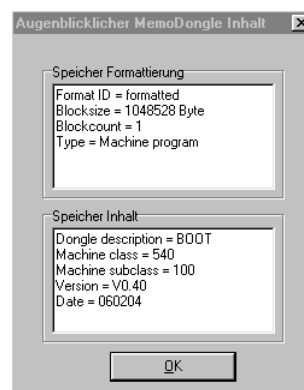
Augenblicklicher MemoDongle Inhalt

Speicher Formattierung

Format ID = formatted
Blocksize = 1048528 Byte
Blockcount = 1
Type = Machine program

Speicher Inhalt

Dongle description = BOOT
Machine class = 540
Machine subclass = 100
Version = V0.40
Date = 060204

OK